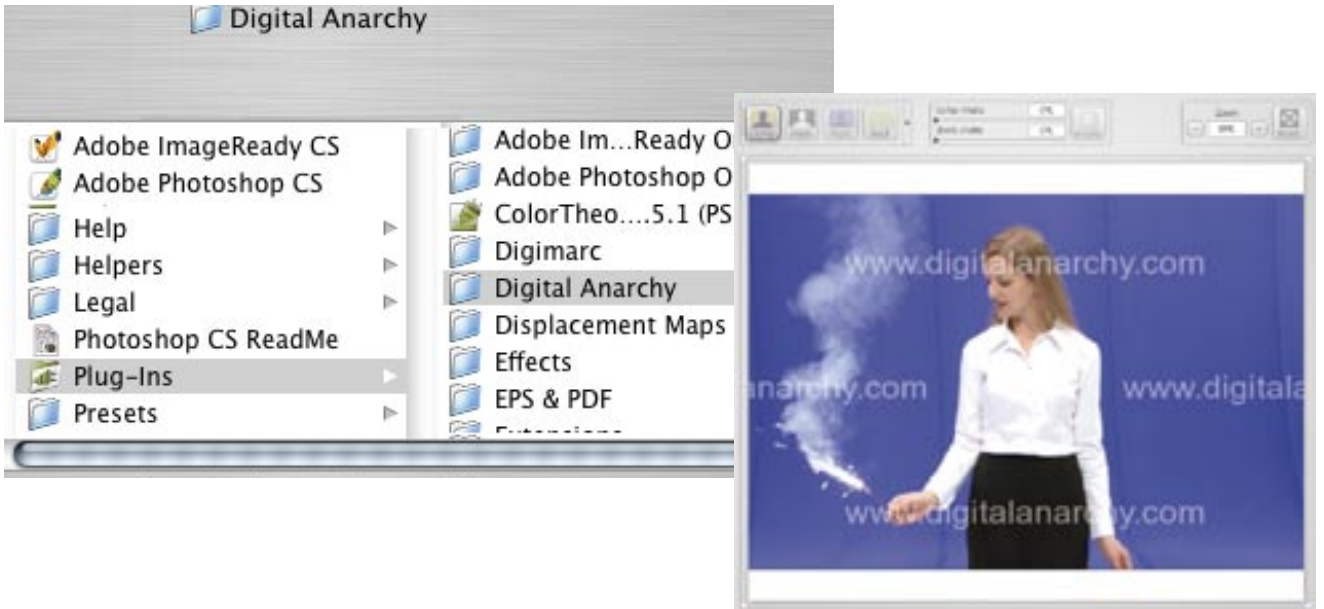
Digital Anarchy

Adobe ImageReady CS
Adobe Photoshop CS
Help
Helpers
Legal
Photoshop CS ReadMe
Plug-Ins
Presets

Adobe Im...Ready O
Adobe Photoshop O
ColorTheo....5.1 (PS
Digimarc
Digital Anarchy
Displacement Maps
Effects
EPS & PDF
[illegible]

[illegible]

www.digitalanarchy.com
anarchy.com
www.digitala
www.digitalanarchy.com